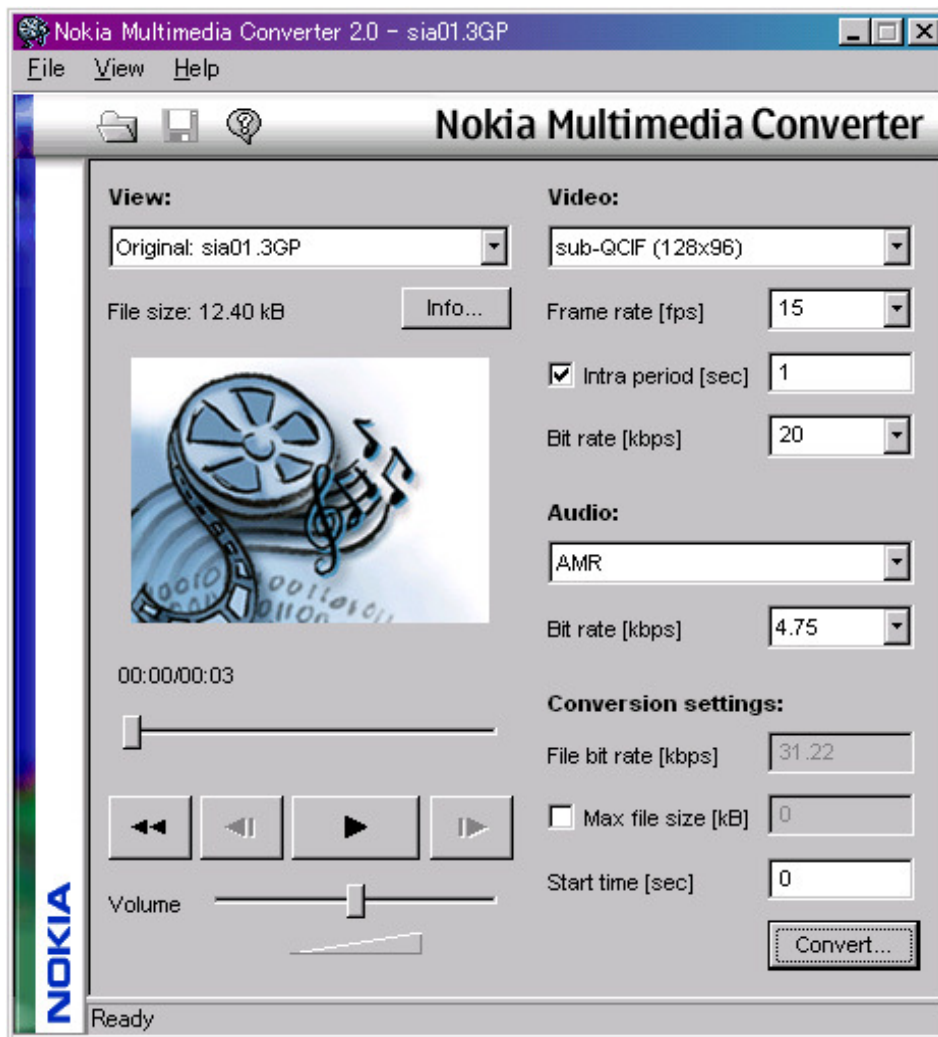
Nokia Multimedia Converter 2.0 - sia01.3GP

File View Help

Nokia Multimedia Converter

View:

Original: sia01.3GP

File size: 12.40 kB

Info...

00:00/00:03

Volume

NOKIA

Video:

sub-QCIF (128x96)

Frame rate [fps] 15

Intra period [sec] 1

Bit rate [kbps] 20

Audio:

AMR

Bit rate [kbps] 4.75

Conversion settings:

File bit rate [kbps] 31.22

Max file size [kB] 0

Start time [sec] 0

Convert...

Ready